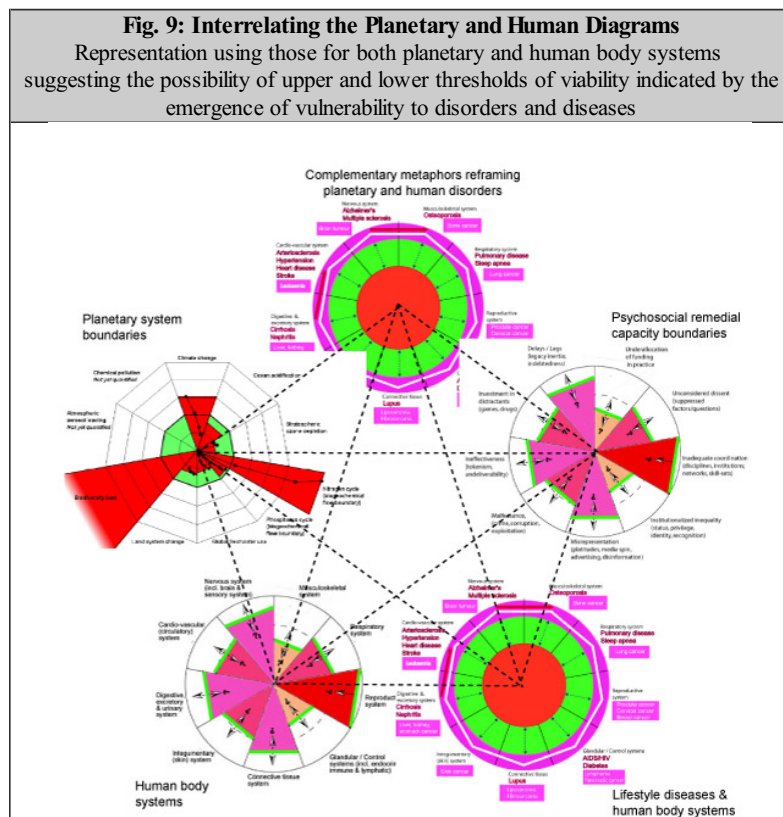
Fig. 9: Interrelating the Planetary and Human Diagrams
Representation using those for both planetary and human body systems suggesting the possibility of upper and lower thresholds of viability indicated by the emergence of vulnerability to disorders and diseases

Complementary metaphors reframing planetary and human disorders

Nervous system
Alzheimer's
Multiple sclerosis
Brain tumour

Musculoskeletal system
Osteoporosis
Bone cancer

Cardio-vascular system
Arteriosclerosis
Hypertension
Heart disease
Stroke
Leukaemia

Respiratory system
Pulmonary disease
Sleep apnea
Lung cancer

Digestive & excretory system
Cirrhosis
Nephritis
Liver, kidney

Reproductive system
Prostate cancer
Cervical cancer

Connective tissue
Lupus
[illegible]

Planetary system boundaries

Climate change
Chemical pollution
Not yet quantified
Ocean acidification
Atmospheric aerosol loading
Not yet quantified
Stratospheric ozone depletion
Biodiversity loss
Nitrogen cycle (biogeochemical flow boundary)
Phosphorus cycle (biogeochemical flow boundary)
Land system change
Global freshwater use

Psychosocial remedial capacity boundaries

Delays / Lags (legacy inertia, indebtedness)
Underallocation of funding in practice
Investment in distractants (games, drugs)
Unconsidered dissent (suppressed factors/questions)
Ineffectiveness (tokenism, unditherability)
Inadequate coordination (disciplines, institutions, networks, skill-sets)
Malfeasance, (crime, corruption, exploitation)
Institutionalized inequality (status, privilege, identity, recognition)
Misrepresentation (platitudes, media spin, advertising, disinformation)

Nervous system (incl. brain & sensory systems)
Musculoskeletal system
Respiratory system
Cardio-vascular (circulatory) system
Reproductive system
Digestive, excretory & urinary system
Integumentary (skin) system
Glandular / Control systems (incl. endocrine immune & lymphatic)
Connective tissue system
Human body systems

Nervous system
Alzheimer's
Multiple sclerosis
Brain tumour
Musculoskeletal system
Osteoporosis
Bone cancer
Cardio-vascular system
Arteriosclerosis
Hypertension
Heart disease
Stroke
Leukaemia
Respiratory system
Pulmonary disease
Sleep apnea
Lung cancer
Digestive & excretory system
Cirrhosis
Nephritis
Liver, kidney, stomach cancer
Reproductive system
Prostate cancer
Cervical cancer
Breast cancer
Integumentary (skin) system
Skin cancer
Glandular / Control systems
AIDS/HIV
Diabetes
Lymphoma
Pancreatic cancer
Connective tissue
Lupus
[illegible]

Lifestyle diseases & human body systems